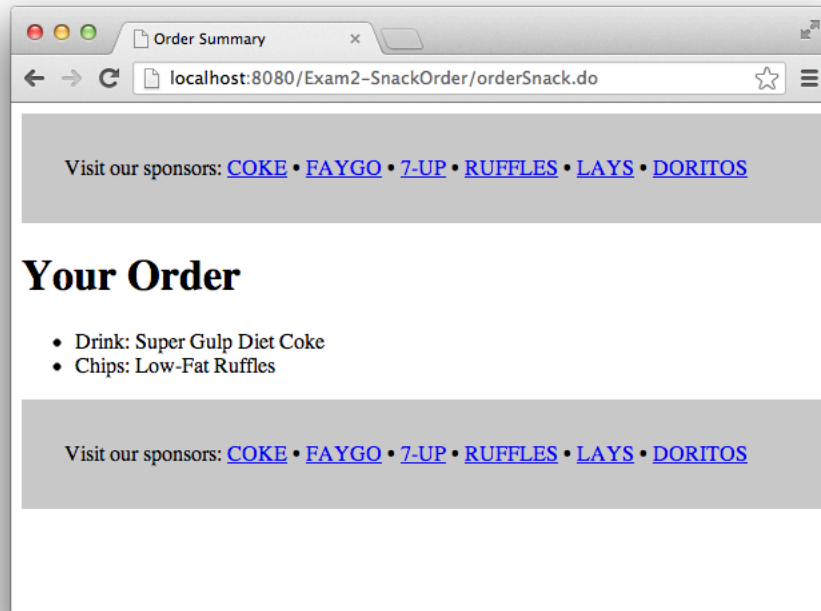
Order Summary ×

localhost:8080/Exam2-SnackOrder/orderSnack.do

Visit our sponsors: COKE • FAYGO • 7-UP • RUFFLES • LAYS • DORITOS

# Your Order

- Drink: Super Gulp Diet Coke
- Chips: Low-Fat Ruffles

Visit our sponsors: COKE • FAYGO • 7-UP • RUFFLES • LAYS • DORITOS